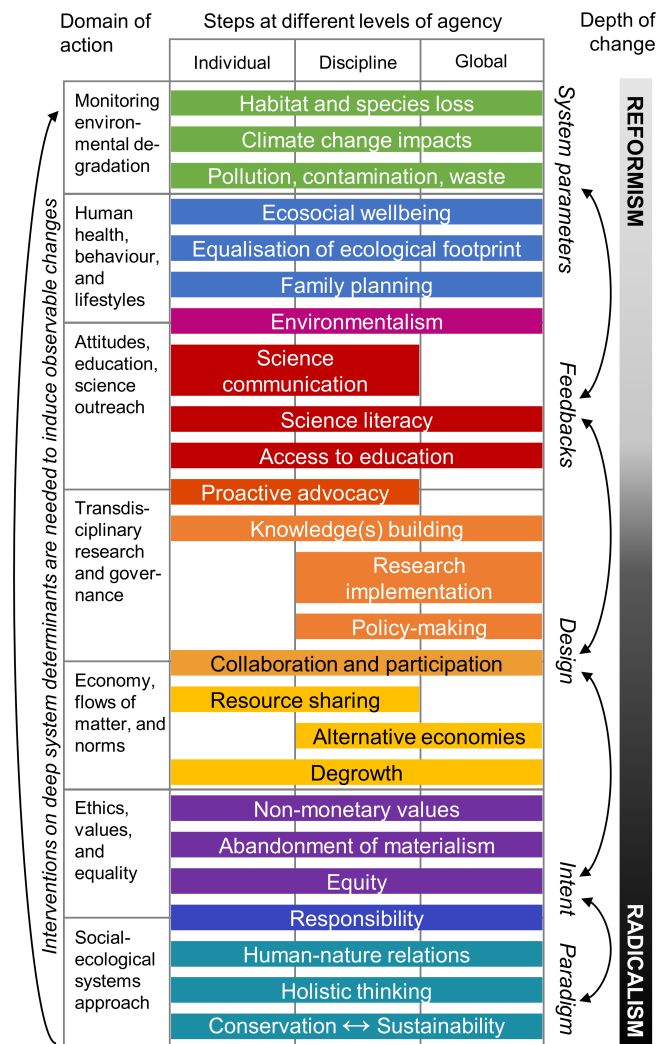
| Domain of action | Steps at different levels of agency | Depth of change |
|---|---|---|
| | Individual / Discipline / Global | |
| Monitoring environmental degradation | Habitat and species loss | System parameters |
| | Climate change impacts | |
| | Pollution, contamination, waste | |
| Human health, behaviour, and lifestyles | Ecosocial wellbeing | |
| | Equalisation of ecological footprint | |
| | Family planning | |
| Attitudes, education, science outreach | Environmentalism | |
| | Science communication | Feedbacks |
| | Science literacy | |
| | Access to education | |
| Transdisciplinary research and governance | Proactive advocacy | |
| | Knowledge(s) building | |
| | Research implementation | |
| | Policy-making | Design |
| Economy, flows of matter, and norms | Collaboration and participation | |
| | Resource sharing | |
| | Alternative economies | |
| | Degrowth | |
| Ethics, values, and equality | Non-monetary values | |
| | Abandonment of materialism | |
| | Equity | Intent |
| Social-ecological systems approach | Responsibility | |
| | Human-nature relations | Paradigm |
| | Holistic thinking | |
| | Conservation $\leftrightarrow$ Sustainability | |

Interventions on deep system determinants are needed to induce observable changes

REFORMISM

RADICALISM